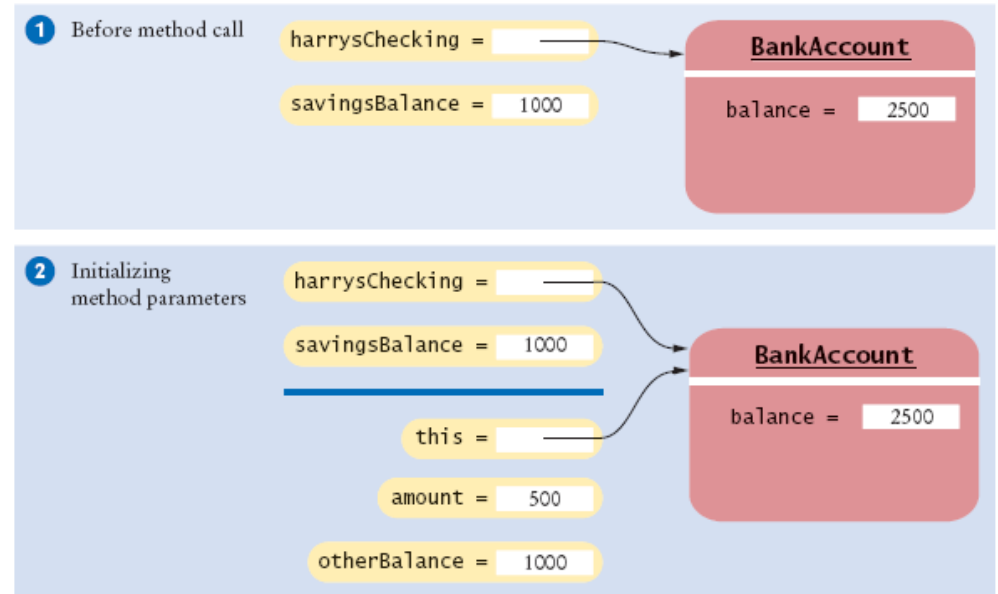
1 Before method call

harrysChecking =

savingsBalance = 1000

BankAccount

balance = 2500

2 Initializing method parameters

harrysChecking =

savingsBalance = 1000

this =

amount = 500

otherBalance = 1000

BankAccount

balance = 2500